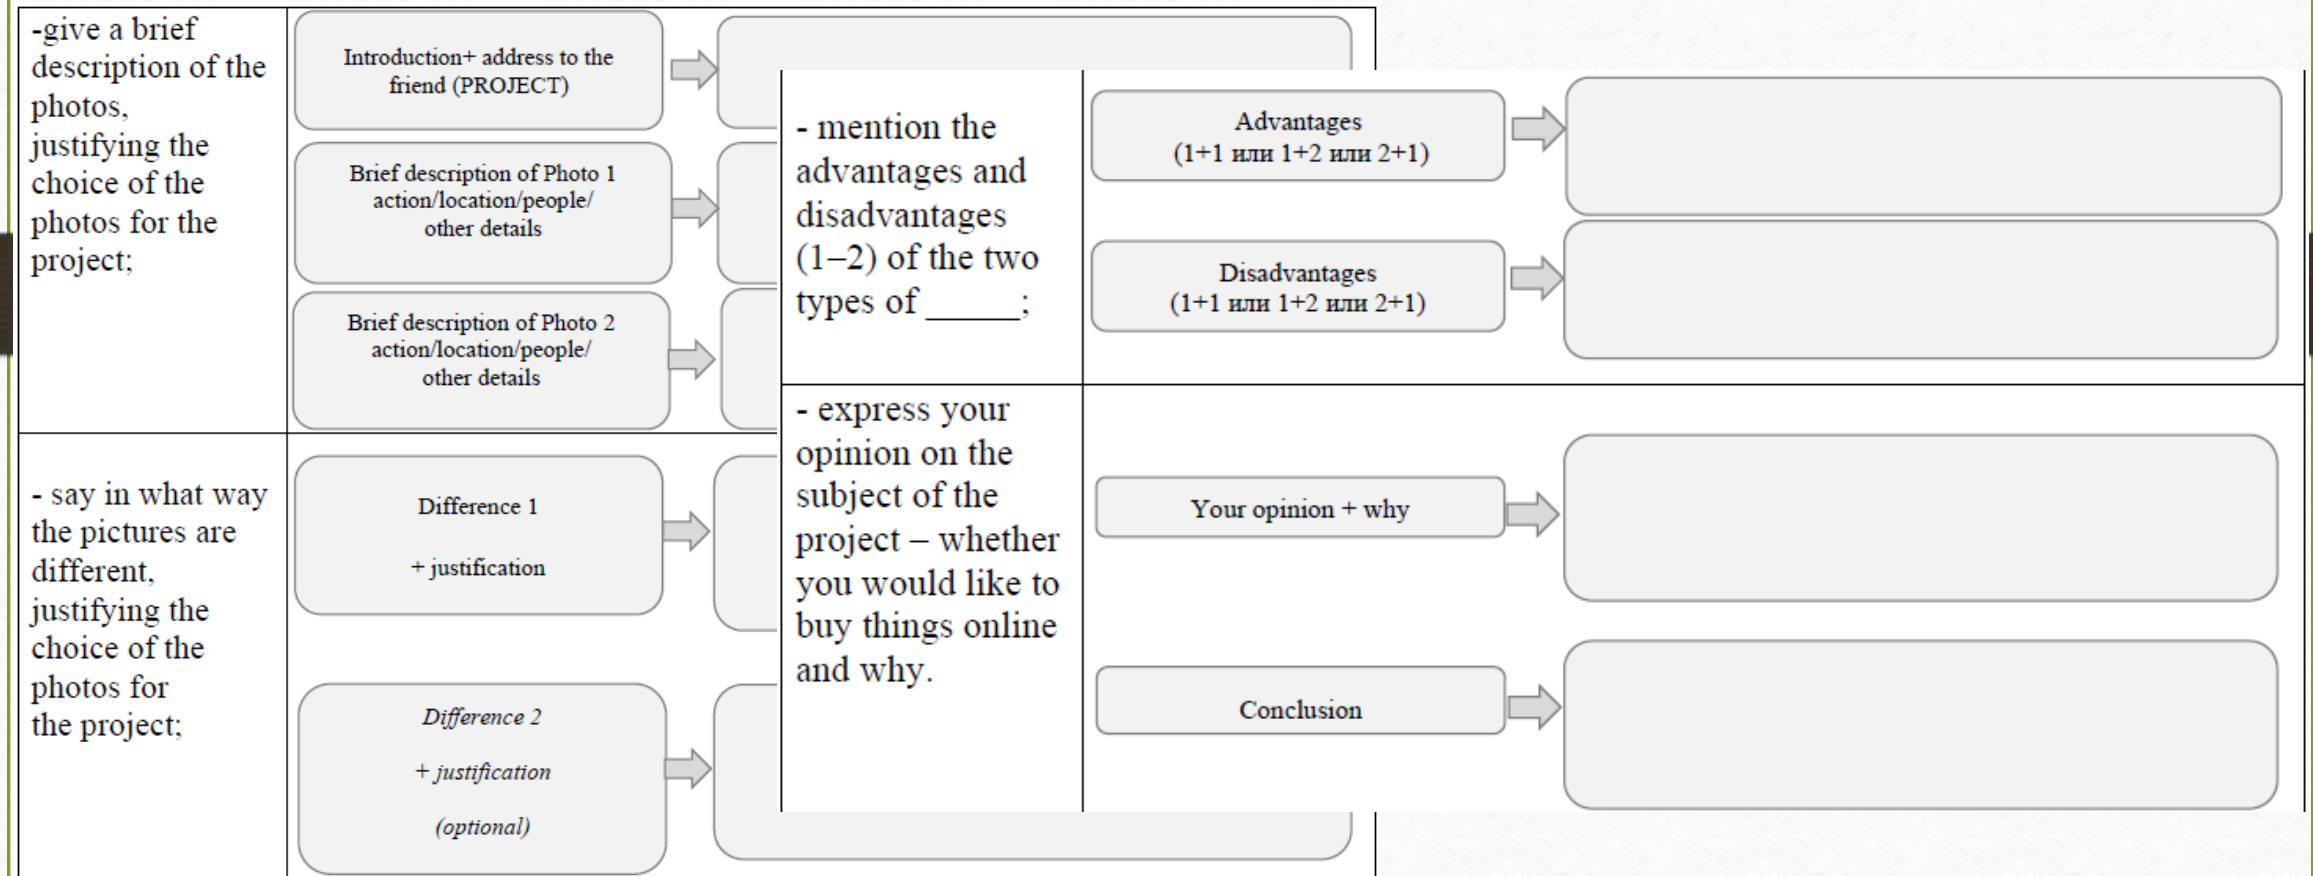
-give a brief description of the photos, justifying the choice of the photos for the project;

Introduction+ address to the friend (PROJECT)

Brief description of Photo 1 action/location/people/ other details

Brief description of Photo 2 action/location/people/ other details

- say in what way the pictures are different, justifying the choice of the photos for the project;

Difference 1

+ justification

*Difference 2*

*+ justification*

*(optional)*

- mention the advantages and disadvantages (1–2) of the two types of ______;

Advantages (1+1 или 1+2 или 2+1)

Disadvantages (1+1 или 1+2 или 2+1)

- express your opinion on the subject of the project – whether you would like to buy things online and why.

Your opinion + why

Conclusion